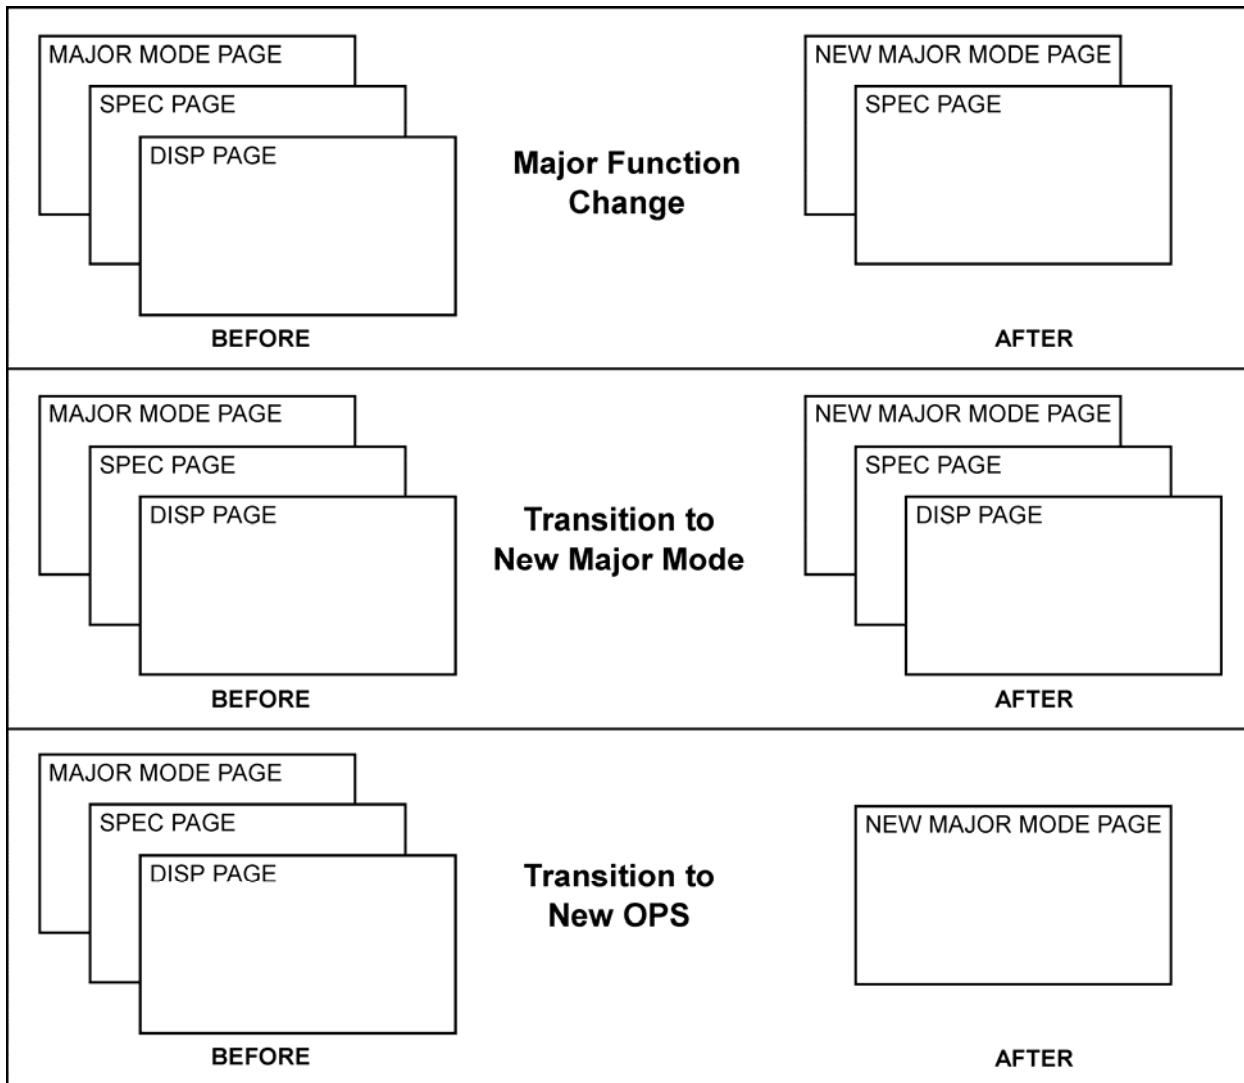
MAJOR MODE PAGE
SPEC PAGE
DISP PAGE
BEFORE

Major Function Change

NEW MAJOR MODE PAGE
SPEC PAGE
AFTER

MAJOR MODE PAGE
SPEC PAGE
DISP PAGE
BEFORE

Transition to New Major Mode

NEW MAJOR MODE PAGE
SPEC PAGE
DISP PAGE
AFTER

MAJOR MODE PAGE
SPEC PAGE
DISP PAGE
BEFORE

Transition to New OPS

NEW MAJOR MODE PAGE
AFTER